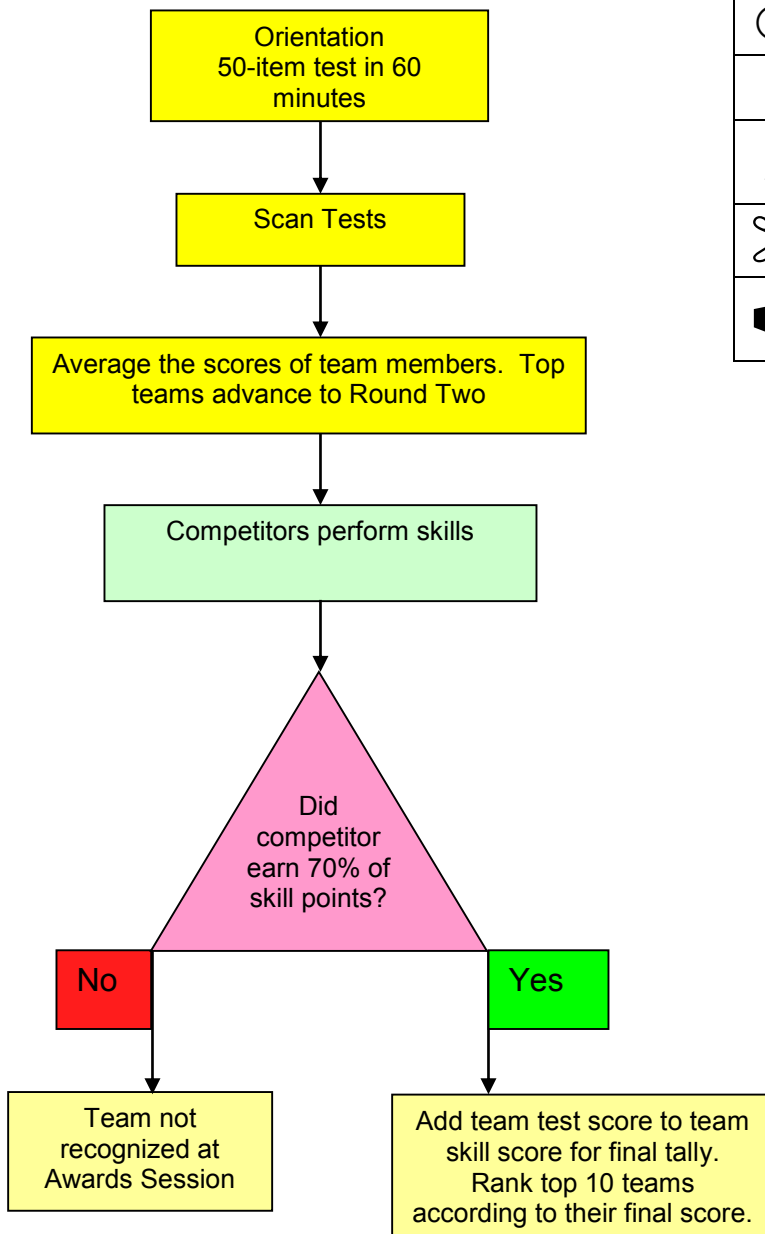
Orientation
50-item test in 60 minutes

Scan Tests

Average the scores of team members. Top teams advance to Round Two

Competitors perform skills

Did competitor earn 70% of skill points?

No

Yes

Team not recognized at Awards Session

Add team test score to team skill score for final tally. Rank top 10 teams according to their final score.